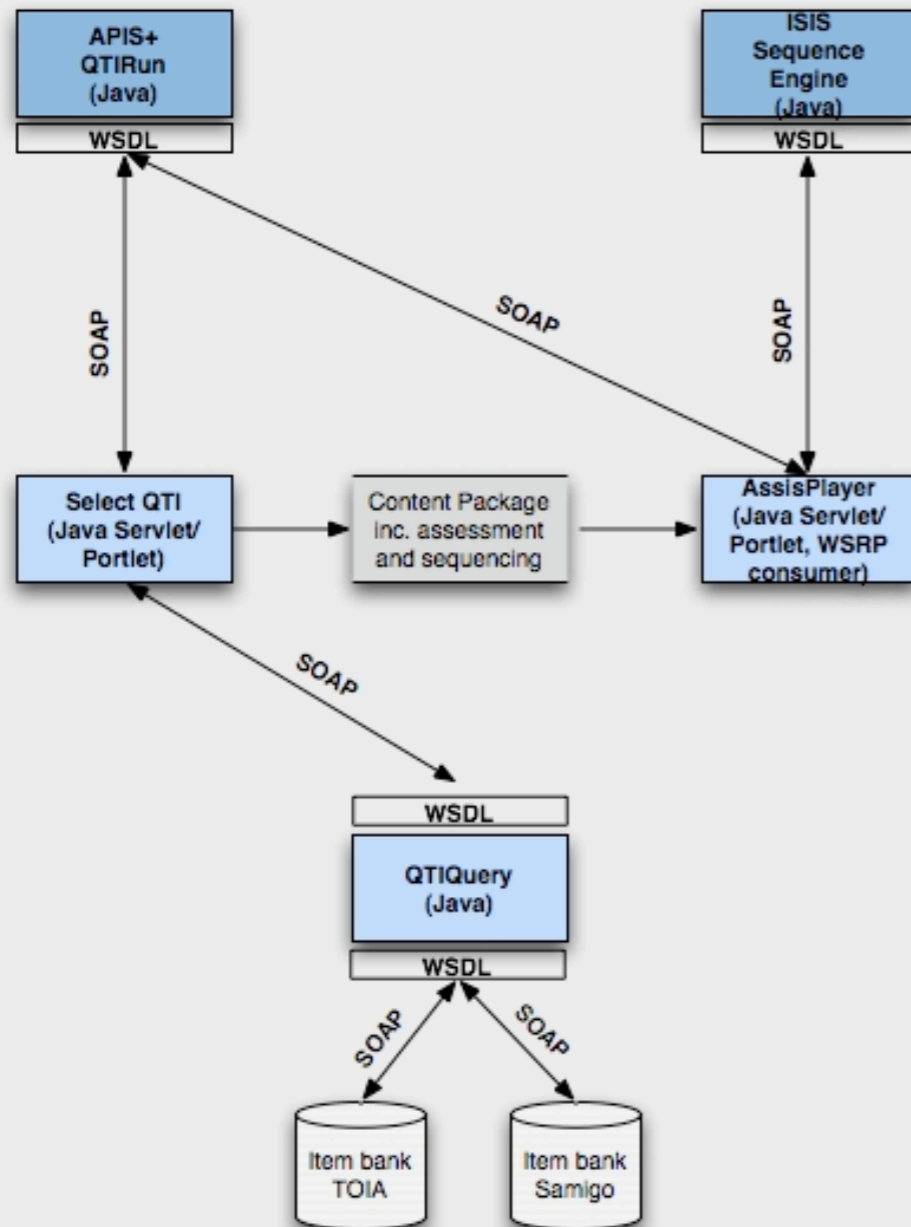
APIS+
QTIRun
(Java)

WSDL

ISIS
Sequence
Engine
(Java)

WSDL

SOAP

SOAP

SOAP

Select QTI
(Java Servlet/
Portlet)

Content Package
inc. assessment
and sequencing

AssisPlayer
(Java Servlet/
Portlet, WSRP
consumer)

SOAP

WSDL

QTIQuery
(Java)

WSDL

SOAP

SOAP

Item bank
TOIA

Item bank
Samigo